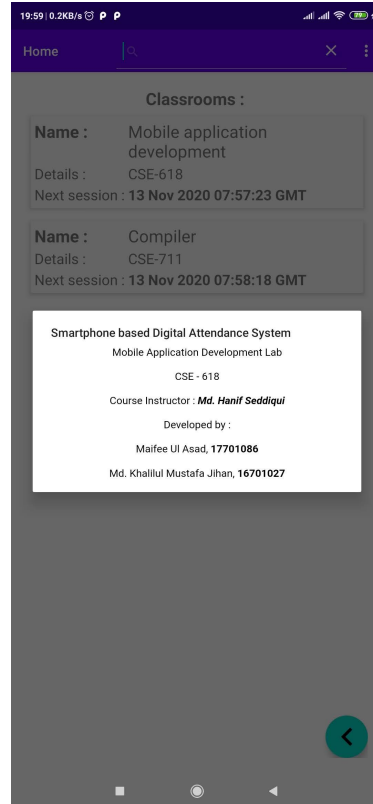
19:59 | 0.2KB/s P P 29

Home

Classrooms :

Name : Mobile application development
Details : CSE-618
Next session : **13 Nov 2020 07:57:23 GMT**

Name : Compiler
Details : CSE-711
Next session : **13 Nov 2020 07:58:18 GMT**

Smartphone based Digital Attendance System
Mobile Application Development Lab
CSE - 618
Course Instructor : ***Md. Hanif Seddiqui***
Developed by :
Maifee Ul Asad, **17701086**
Md. Khalilul Mustafa Jihan, **16701027**